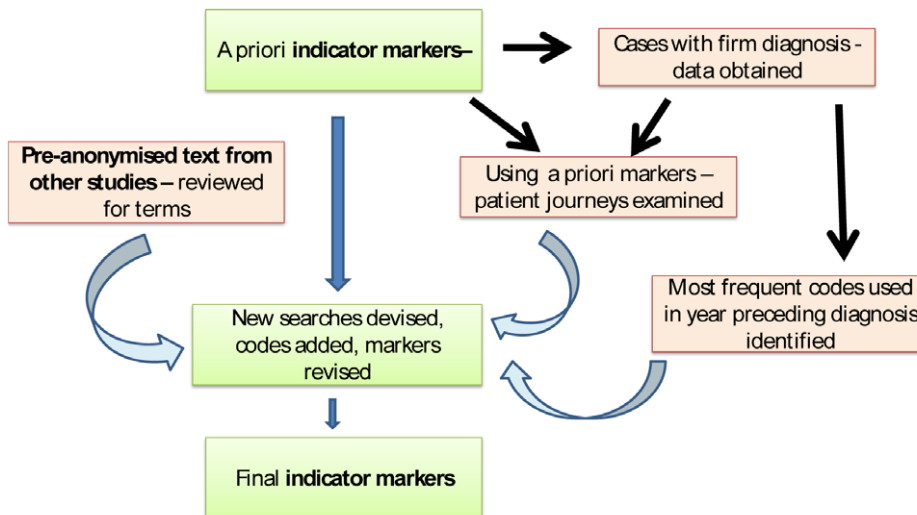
A priori **indicator markers–**

Cases with firm diagnosis - data obtained

**Pre-anonymised text from other studies –** reviewed for terms

Using a priori markers – patient journeys examined

Most frequent codes used in year preceding diagnosis identified

New searches devised, codes added, markers revised

Final **indicator markers**